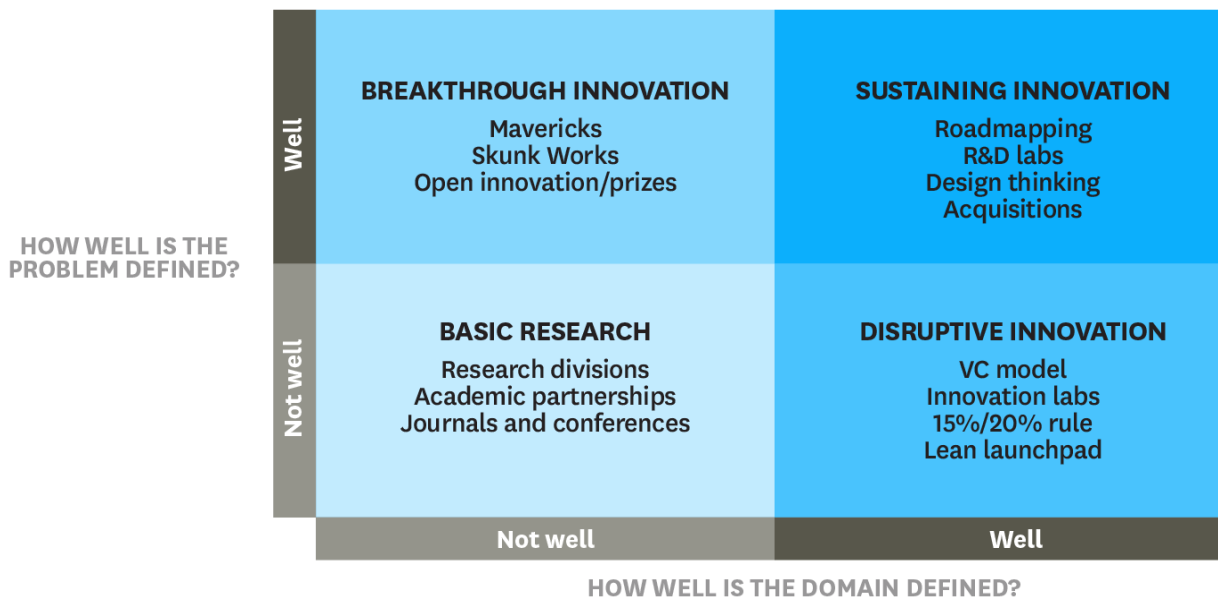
HOW WELL IS THE PROBLEM DEFINED?

Well

BREAKTHROUGH INNOVATION
Mavericks
Skunk Works
Open innovation/prizes

SUSTAINING INNOVATION
Roadmapping
R&D labs
Design thinking
Acquisitions

Not well

BASIC RESEARCH
Research divisions
Academic partnerships
Journals and conferences

DISRUPTIVE INNOVATION
VC model
Innovation labs
15%/20% rule
Lean launchpad

Not well

Well

HOW WELL IS THE DOMAIN DEFINED?